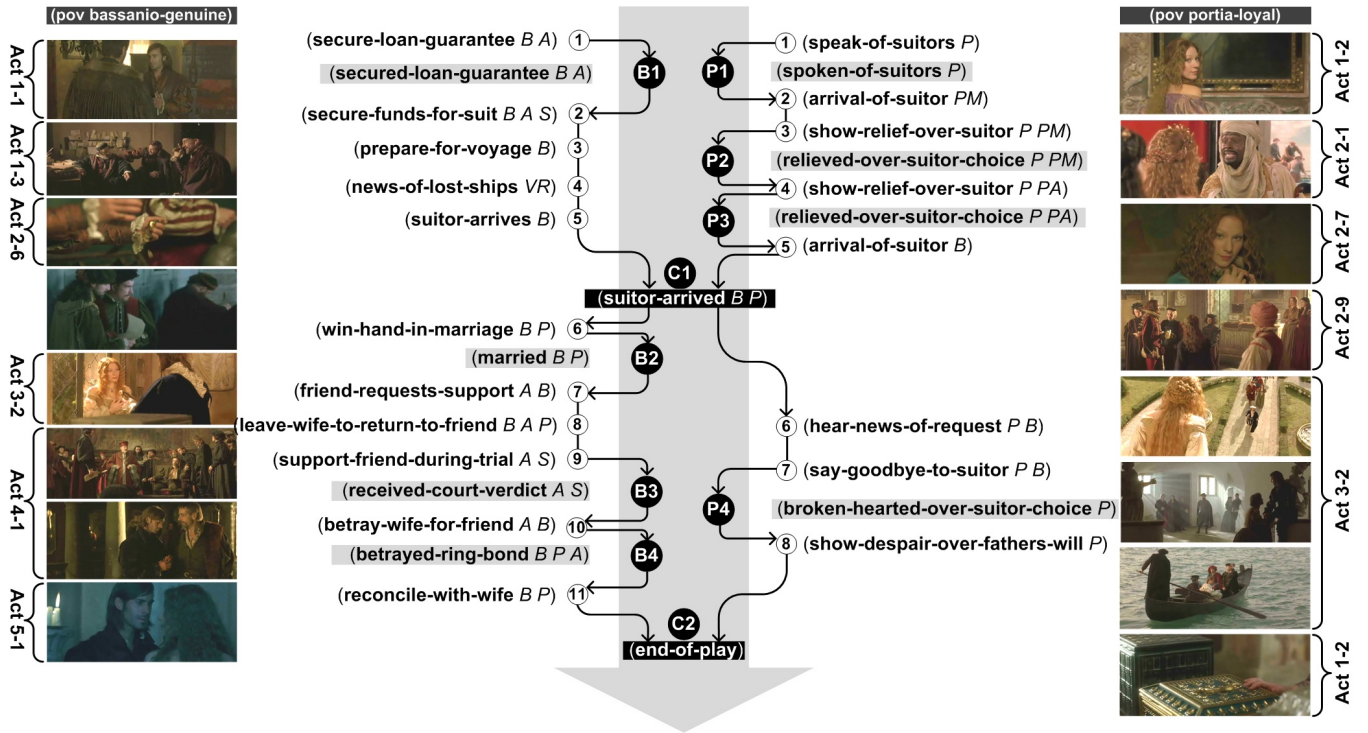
(pov bassanio-genuine)

Act 1-1
Act 1-3
Act 2-6
Act 3-2
Act 4-1
Act 5-1

(secure-loan-guarantee *B A*) 1
B1
(secured-loan-guarantee *B A*)
(secure-funds-for-suit *B A S*) 2
(prepare-for-voyage *B*) 3
(news-of-lost-ships *VR*) 4
(suitor-arrives *B*) 5

1 (speak-of-suitors *P*)
P1
(spoken-of-suitors *P*)
2 (arrival-of-suitor *PM*)
3 (show-relief-over-suitor *P PM*)
P2
(relieved-over-suitor-choice *P PM*)
4 (show-relief-over-suitor *P PA*)
P3
(relieved-over-suitor-choice *P PA*)
5 (arrival-of-suitor *B*)

C1
(suitor-arrived *B P*)

(win-hand-in-marriage *B P*) 6
B2
(married *B P*)
(friend-requests-support *A B*) 7
(leave-wife-to-return-to-friend *B A P*) 8
(support-friend-during-trial *A S*) 9
B3
(received-court-verdict *A S*)
(betray-wife-for-friend *A B*) 10
B4
(betrayed-ring-bond *B P A*)
(reconcile-with-wife *B P*) 11

6 (hear-news-of-request *P B*)
7 (say-goodbye-to-suitor *P B*)
P4
(broken-hearted-over-suitor-choice *P*)
8 (show-despair-over-fathers-will *P*)

C2
(end-of-play)

(pov portia-loyal)

Act 1-2
Act 2-1
Act 2-7
Act 2-9
Act 3-2
Act 1-2